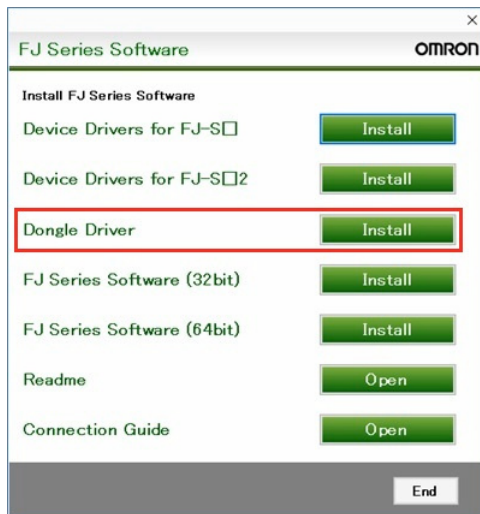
×
FJ Series Software
OMRON

Install FJ Series Software

Device Drivers for FJ-S□ Install

Device Drivers for FJ-S□2 Install

Dongle Driver Install

FJ Series Software (32bit) Install

FJ Series Software (64bit) Install

Readme Open

Connection Guide Open

End